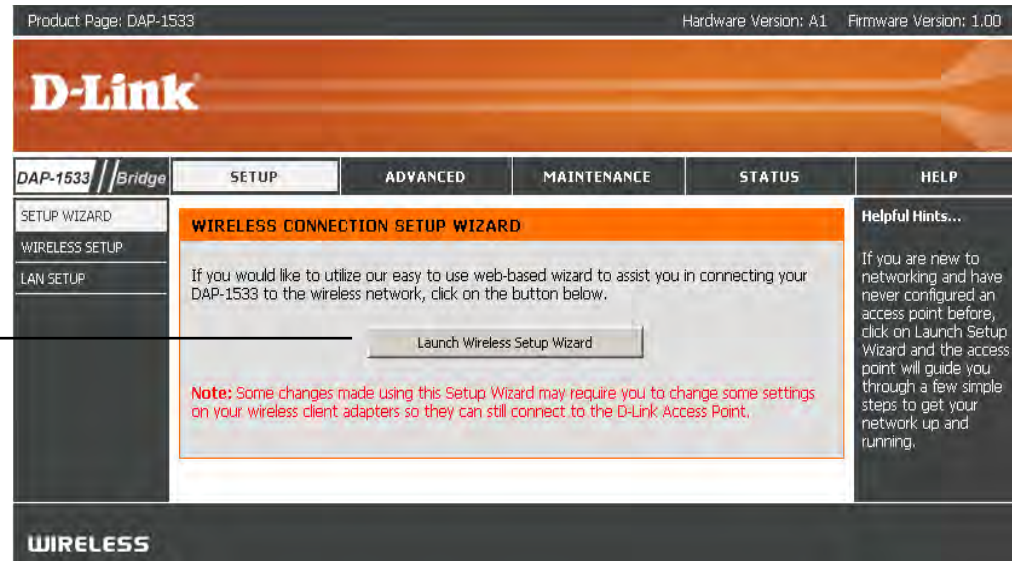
Product Page: DAP-1533 Hardware Version: A1 Firmware Version: 1.00

D-Link

DAP-1533 Bridge

SETUP ADVANCED MAINTENANCE STATUS HELP

SETUP WIZARD
WIRELESS SETUP
LAN SETUP

WIRELESS CONNECTION SETUP WIZARD

If you would like to utilize our easy to use web-based wizard to assist you in connecting your DAP-1533 to the wireless network, click on the button below.

Launch Wireless Setup Wizard

Note: Some changes made using this Setup Wizard may require you to change some settings on your wireless client adapters so they can still connect to the D-Link Access Point.

Helpful Hints...

If you are new to networking and have never configured an access point before, click on Launch Setup Wizard and the access point will guide you through a few simple steps to get your network up and running.

WIRELESS